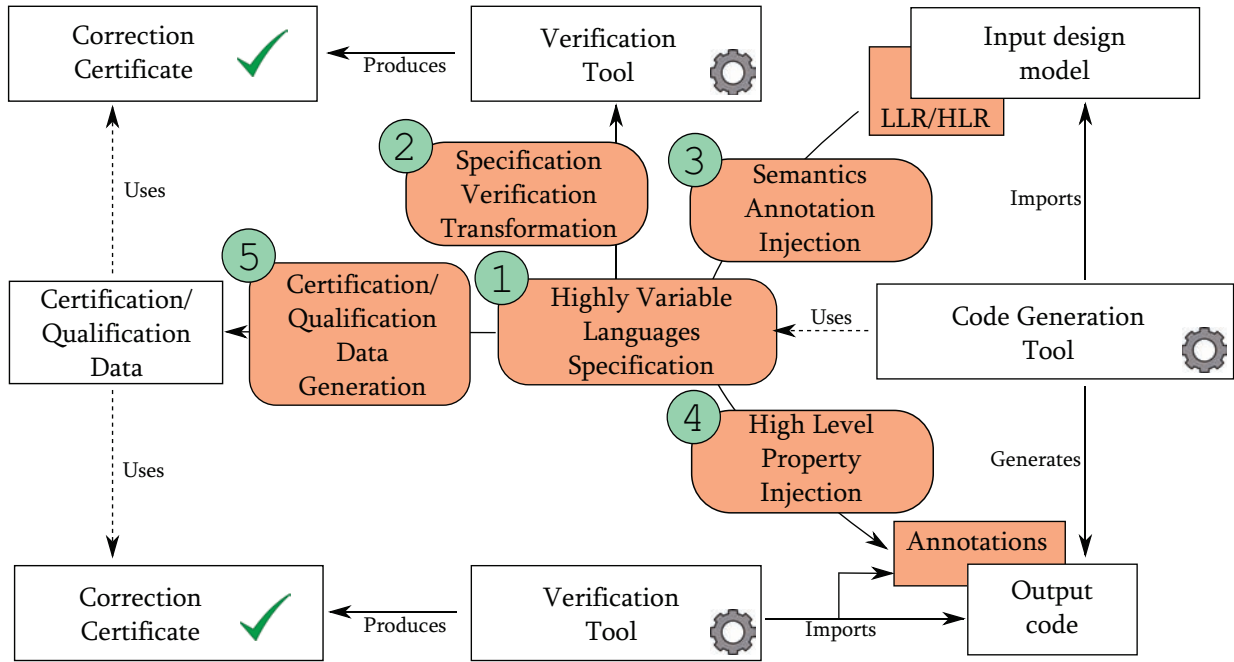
Correction Certificate

Produces

Verification Tool

Input design model

LLR/HLR

2 Specification Verification Transformation

3 Semantics Annotation Injection

Uses

Imports

5 Certification/ Qualification Data Generation

1 Highly Variable Languages Specification

Certification/ Qualification Data

Uses

Code Generation Tool

4 High Level Property Injection

Uses

Generates

Annotations

Correction Certificate

Produces

Verification Tool

Imports

Output code